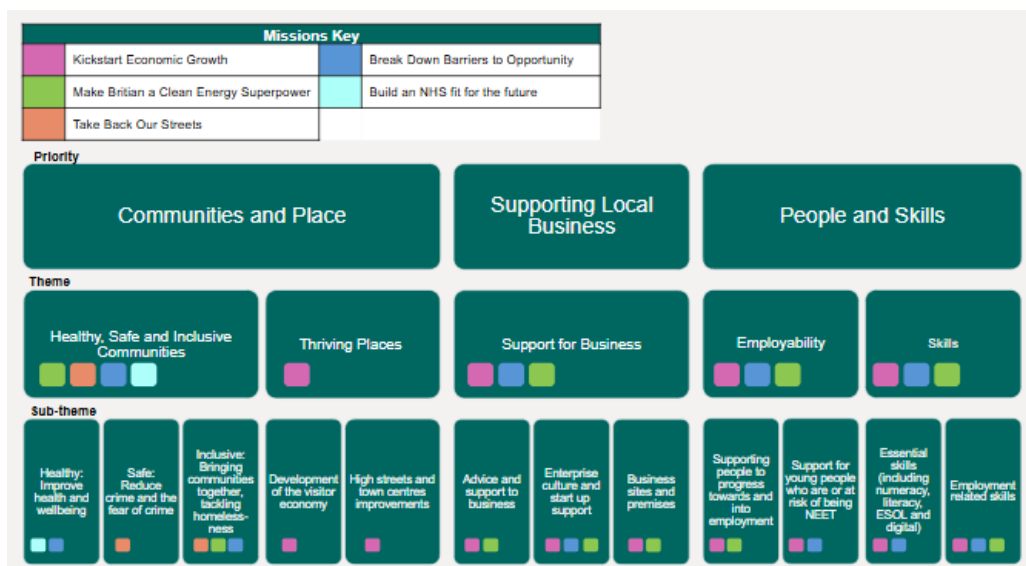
Missions Key

| | | | |
|---|---|---|---|
| | Kickstart Economic Growth | | Break Down Barriers to Opportunity |
| | Make Britian a Clean Energy Superpower | | Build an NHS fit for the future |
| | Take Back Our Streets | | |

Priority

Communities and Place

Supporting Local Business

People and Skills

Theme

Healthy, Safe and Inclusive Communities

Thriving Places

Support for Business

Employability

Skills

Sub-theme

Healthy: Improve health and wellbeing

Safe: Reduce crime and the fear of crime

Inclusive: Bringing communities together, tackling homelessness

Development of the visitor economy

High streets and town centres improvements

Advice and support to business

Enterprise culture and start up support

Business sites and premises

Supporting people to progress towards and into employment

Support for young people who are or at risk of being NEET

Essential skills (including numeracy, literacy, ESOL and digital)

Employment related skills